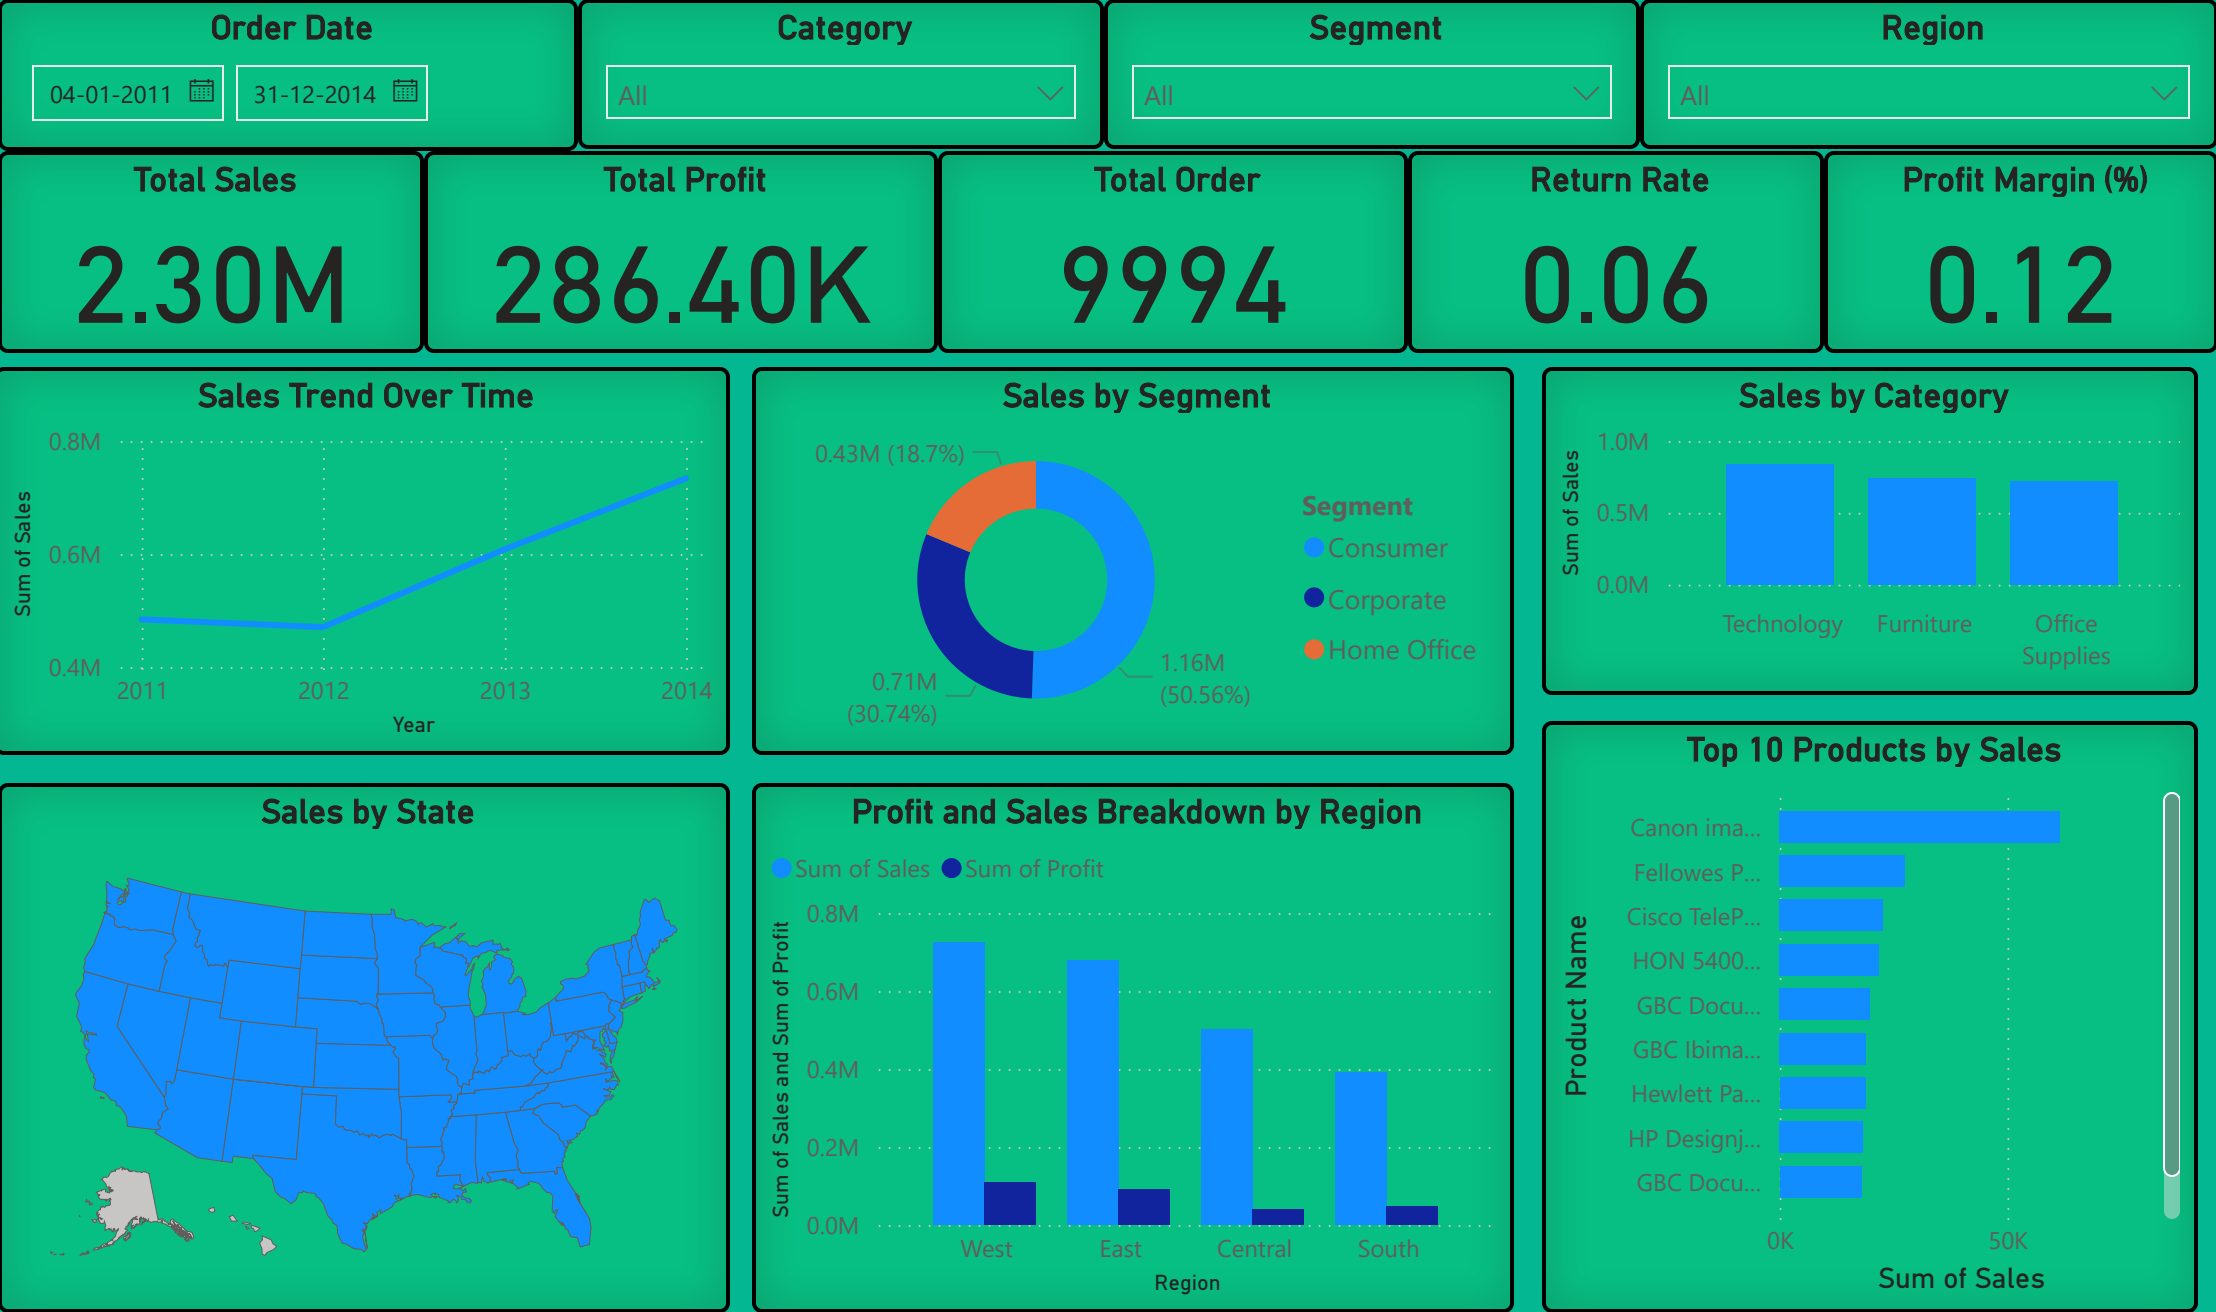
Order Date
04-01-2011
31-12-2014

Category
All

Segment
All

Region
All

Total Sales
2.30M

Total Profit
286.40K

Total Order
9994

Return Rate
0.06

Profit Margin (%)
0.12

Sales Trend Over Time
0.8M
0.6M
0.4M
Sum of Sales
2011
2012
2013
2014
Year

Sales by Segment
0.43M (18.7%)
0.71M (30.74%)
1.16M (50.56%)
Segment
Consumer
Corporate
Home Office

Sales by Category
1.0M
0.5M
0.0M
Sum of Sales
Technology
Furniture
Office Supplies

Top 10 Products by Sales
Canon ima...
Fellowes P...
Cisco TeleP...
HON 5400...
GBC Docu...
GBC Ibima...
Hewlett Pa...
HP Designj...
GBC Docu...
Product Name
0K
50K
Sum of Sales

Sales by State

Profit and Sales Breakdown by Region
Sum of Sales
Sum of Profit
0.8M
0.6M
0.4M
0.2M
0.0M
Sum of Sales and Sum of Profit
West
East
Central
South
Region